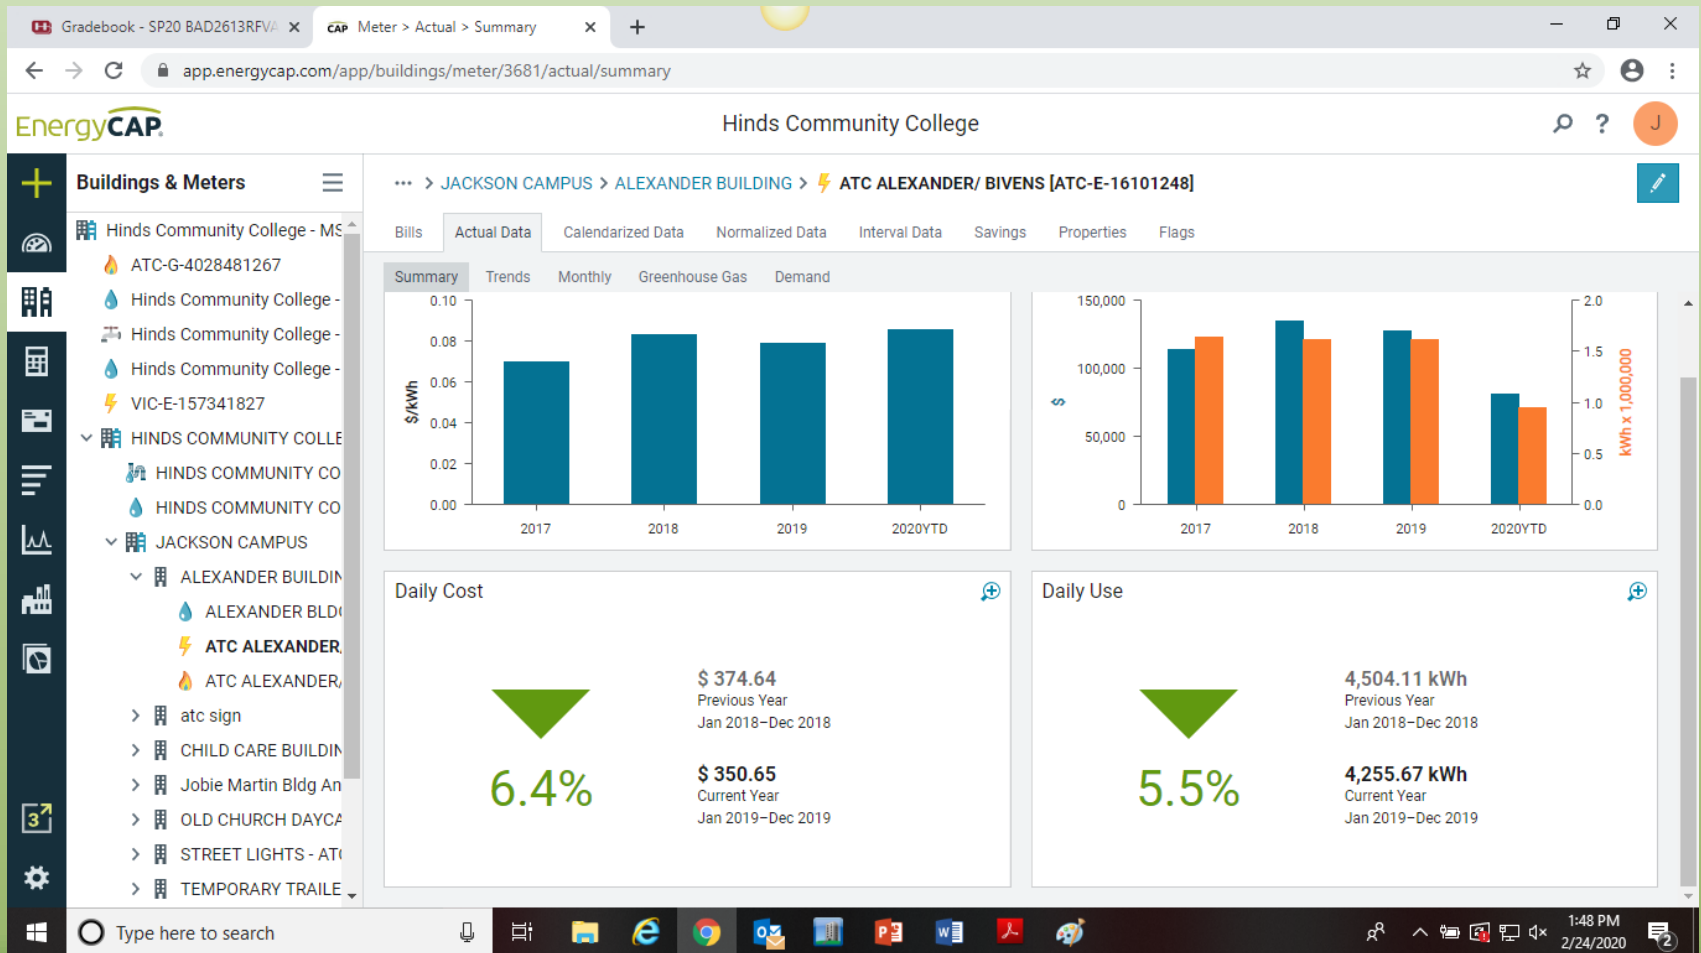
Gradebook - SP20 BAD2613RFV
Meter > Actual > Summary
+
app.energycap.com/app/buildings/meter/3681/actual/summary

EnergyCAP
Hinds Community College
J

Buildings & Meters
Hinds Community College - MS
ATC-G-4028481267
Hinds Community College -
Hinds Community College -
Hinds Community College -
VIC-E-157341827
HINDS COMMUNITY COLLE
HINDS COMMUNITY CO
HINDS COMMUNITY CO
JACKSON CAMPUS
ALEXANDER BUILDIN
ALEXANDER BLD
ATC ALEXANDER
ATC ALEXANDER
atc sign
CHILD CARE BUILDIN
Jobie Martin Bldg An
OLD CHURCH DAYCA
STREET LIGHTS - AT
TEMPORARY TRAILE

··· > JACKSON CAMPUS > ALEXANDER BUILDING > ATC ALEXANDER/ BIVENS [ATC-E-16101248]

Bills | Actual Data | Calendarized Data | Normalized Data | Interval Data | Savings | Properties | Flags

Summary | Trends | Monthly | Greenhouse Gas | Demand

$/kWh
0.10
0.08
0.06
0.04
0.02
0.00
2017 2018 2019 2020YTD

$
150,000
100,000
50,000
0
kWh x 1,000,000
2.0
1.5
1.0
0.5
0.0
2017 2018 2019 2020YTD

Daily Cost
6.4%
$ 374.64
Previous Year
Jan 2018–Dec 2018
$ 350.65
Current Year
Jan 2019–Dec 2019

Daily Use
5.5%
4,504.11 kWh
Previous Year
Jan 2018–Dec 2018
4,255.67 kWh
Current Year
Jan 2019–Dec 2019

Type here to search
1:48 PM
2/24/2020
2